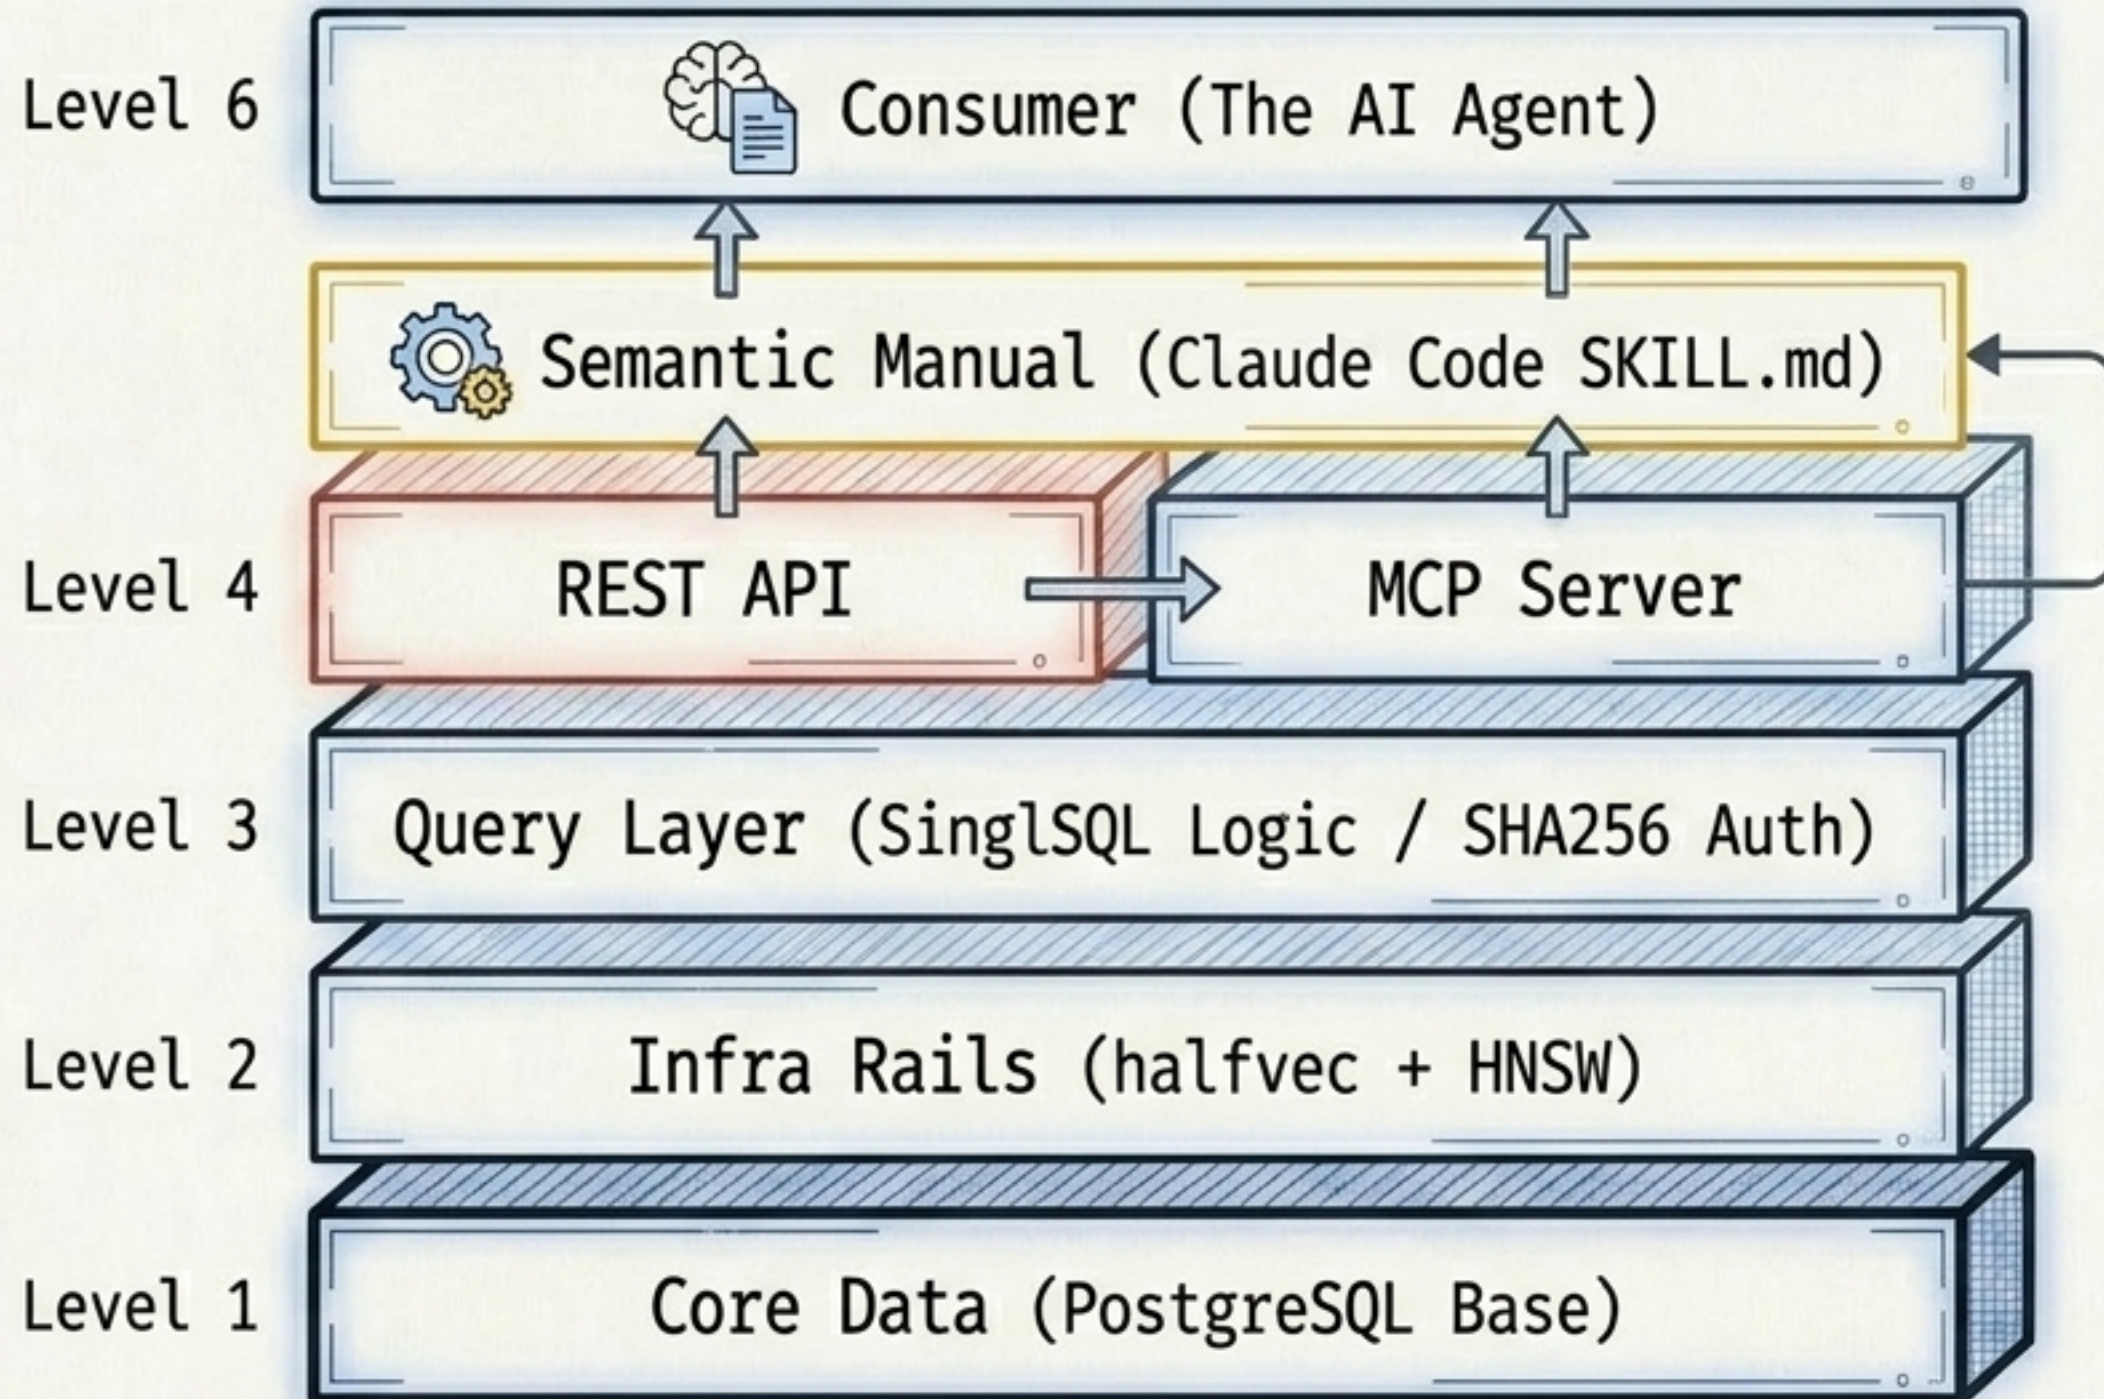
Level 6

Consumer (The AI Agent)

Semantic Manual (Claude Code SKILL.md)

Level 4

REST API

MCP Server

Level 3

Query Layer (SinglSQL Logic / SHA256 Auth)

Level 2

Infra Rails (halfvec + HNSW)

Level 1

Core Data (PostgreSQL Base)